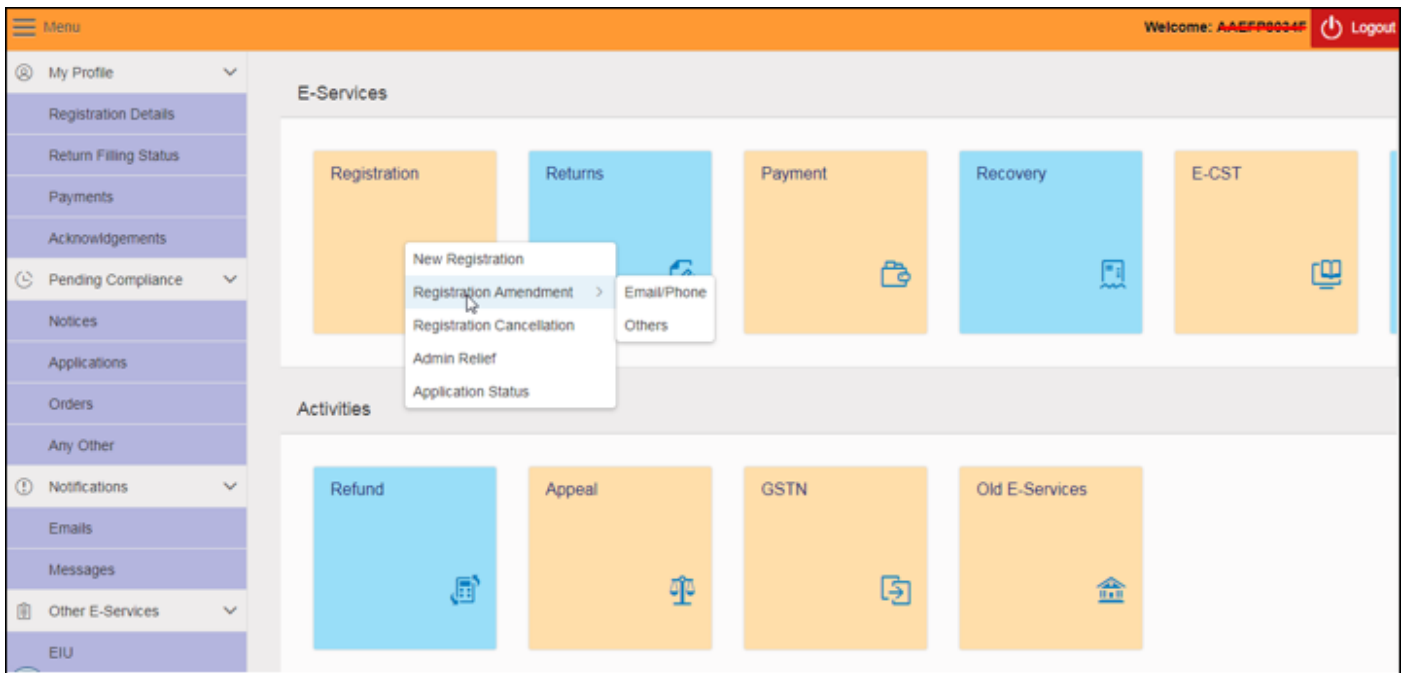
Menu

Welcome: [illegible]

Logout

My Profile

Registration Details

Return Filling Status

Payments

Acknowledgements

Pending Compliance

Notices

Applications

Orders

Any Other

Notifications

Emails

Messages

Other E-Services

EIU

E-Services

Registration

Returns

Payment

Recovery

E-CST

New Registration

Registration Amendment

Email/Phone

Others

Registration Cancellation

Admin Relief

Application Status

Activities

Refund

Appeal

GSTN

Old E-Services